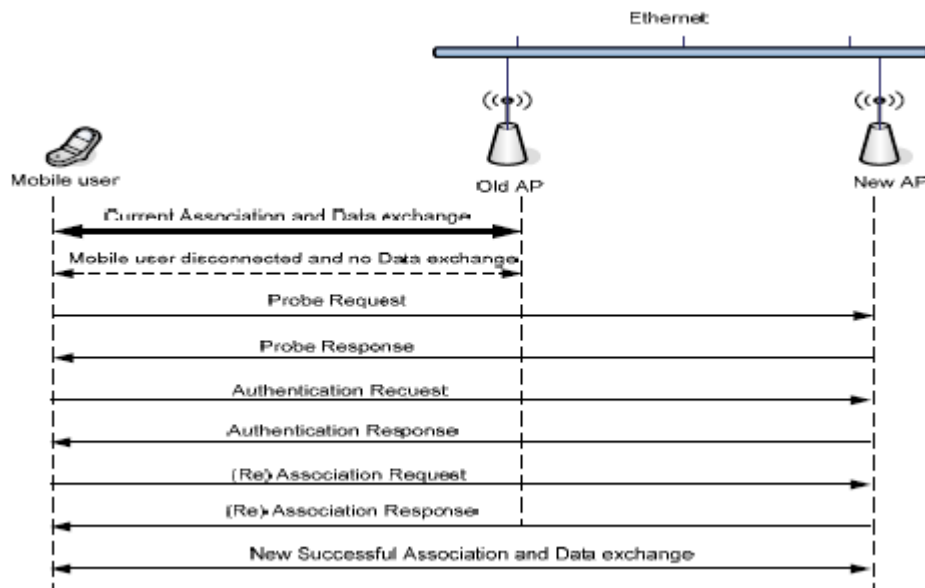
Ethernet

Mobile user

Old AP

New AP

Current Association and Data exchange

Mobile user disconnected and no Data exchange

Probe Request

Probe Response

Authentication Recuest

Authentication Response

(Re) Association Request

(Re) Association Response

New Successful Association and Data exchange